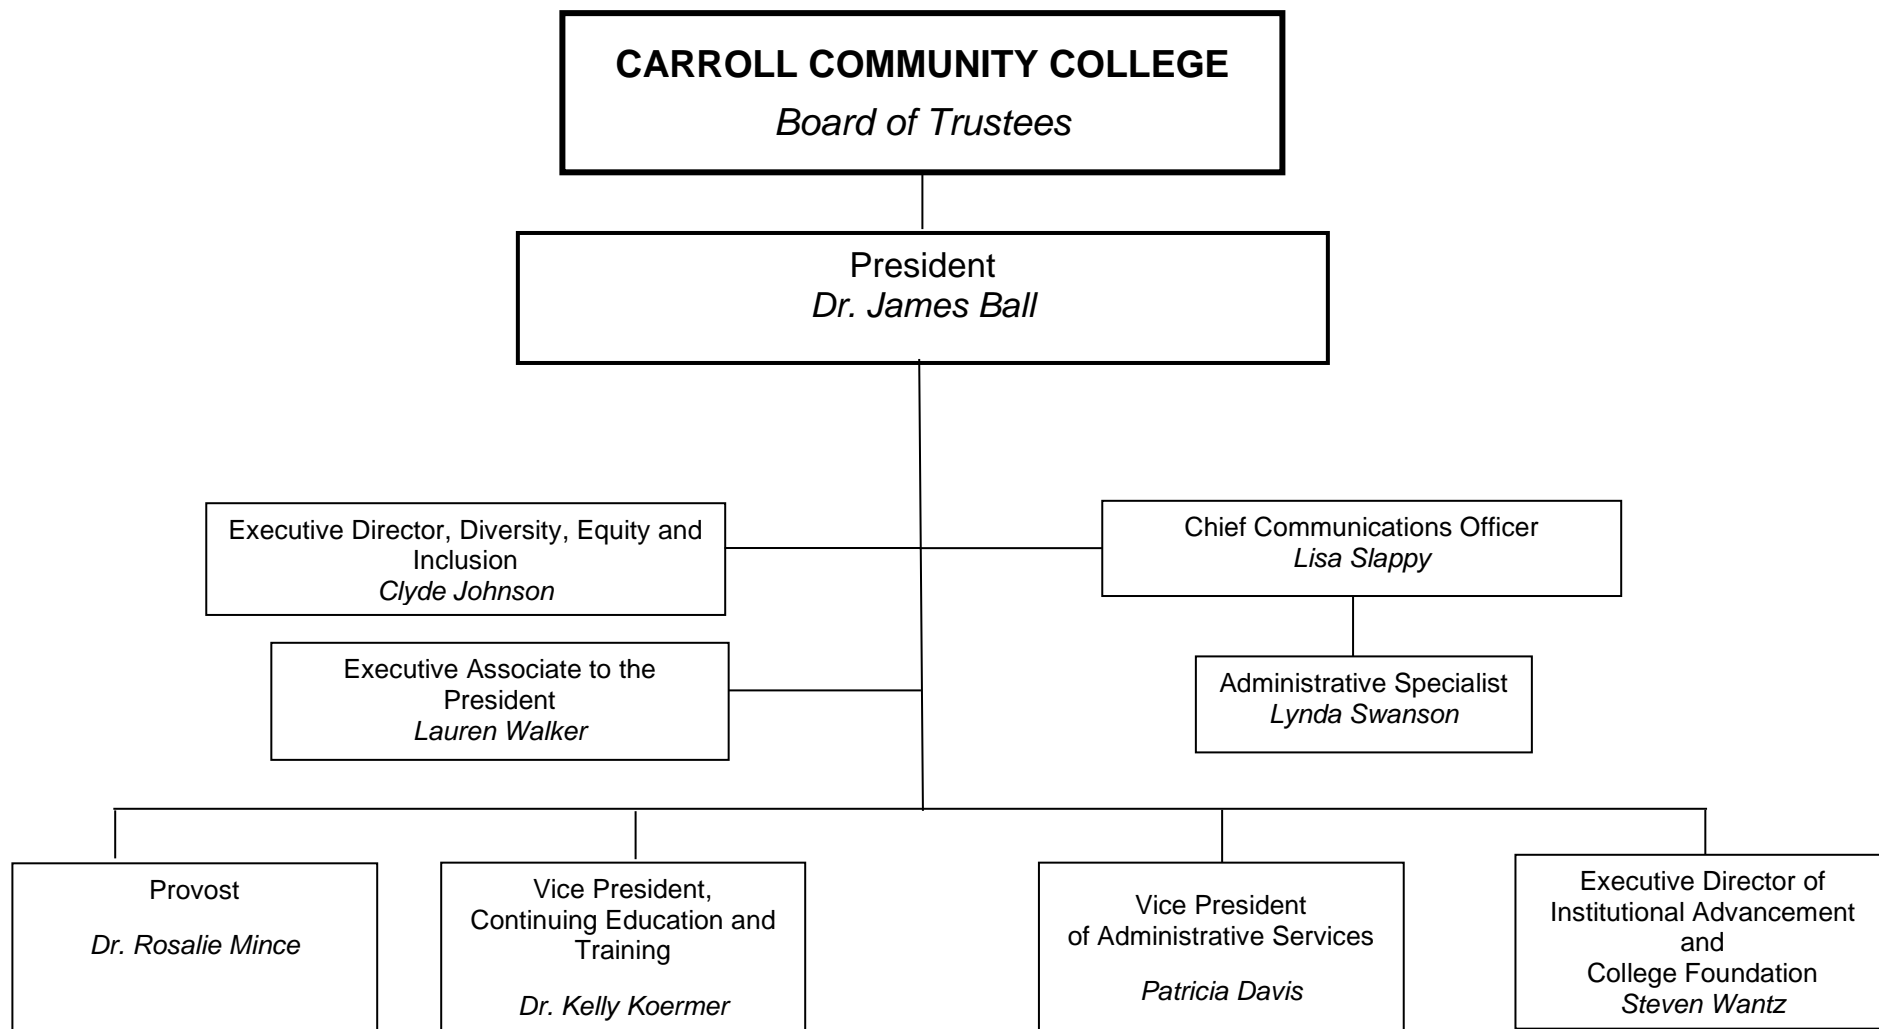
CARROLL COMMUNITY COLLEGE
Board of Trustees

President
Dr. James Ball

Executive Director, Diversity, Equity and Inclusion
Clyde Johnson

Chief Communications Officer
Lisa Slappy

Executive Associate to the President
Lauren Walker

Administrative Specialist
Lynda Swanson

Provost
Dr. Rosalie Mince

Vice President, Continuing Education and Training
Dr. Kelly Koermer

Vice President of Administrative Services
Patricia Davis

Executive Director of Institutional Advancement and College Foundation
Steven Wantz